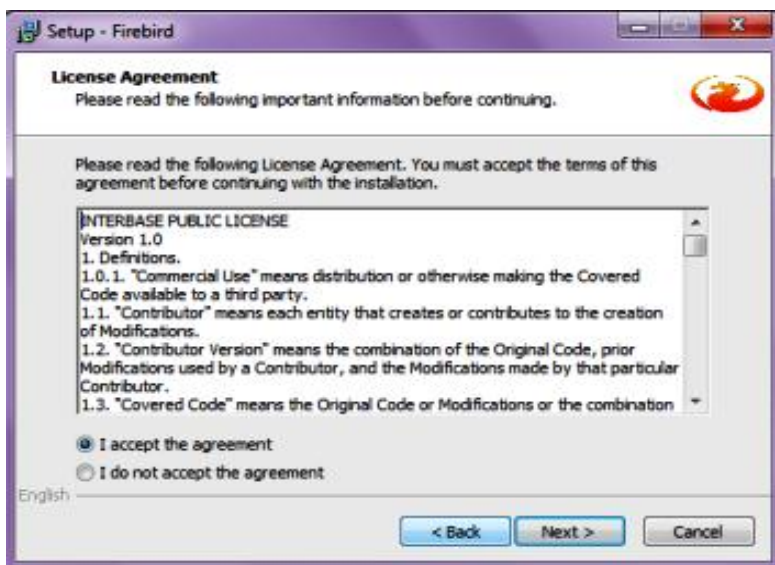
Setup - Firebird

License Agreement
Please read the following important information before continuing.

Please read the following License Agreement. You must accept the terms of this agreement before continuing with the installation.

INTERBASE PUBLIC LICENSE
Version 1.0
1. Definitions.
1.0.1. "Commercial Use" means distribution or otherwise making the Covered Code available to a third party.
1.1. "Contributor" means each entity that creates or contributes to the creation of Modifications.
1.2. "Contributor Version" means the combination of the Original Code, prior Modifications used by a Contributor, and the Modifications made by that particular Contributor.
1.3. "Covered Code" means the Original Code or Modifications or the combination

I accept the agreement
I do not accept the agreement

English

< Back
Next >
Cancel